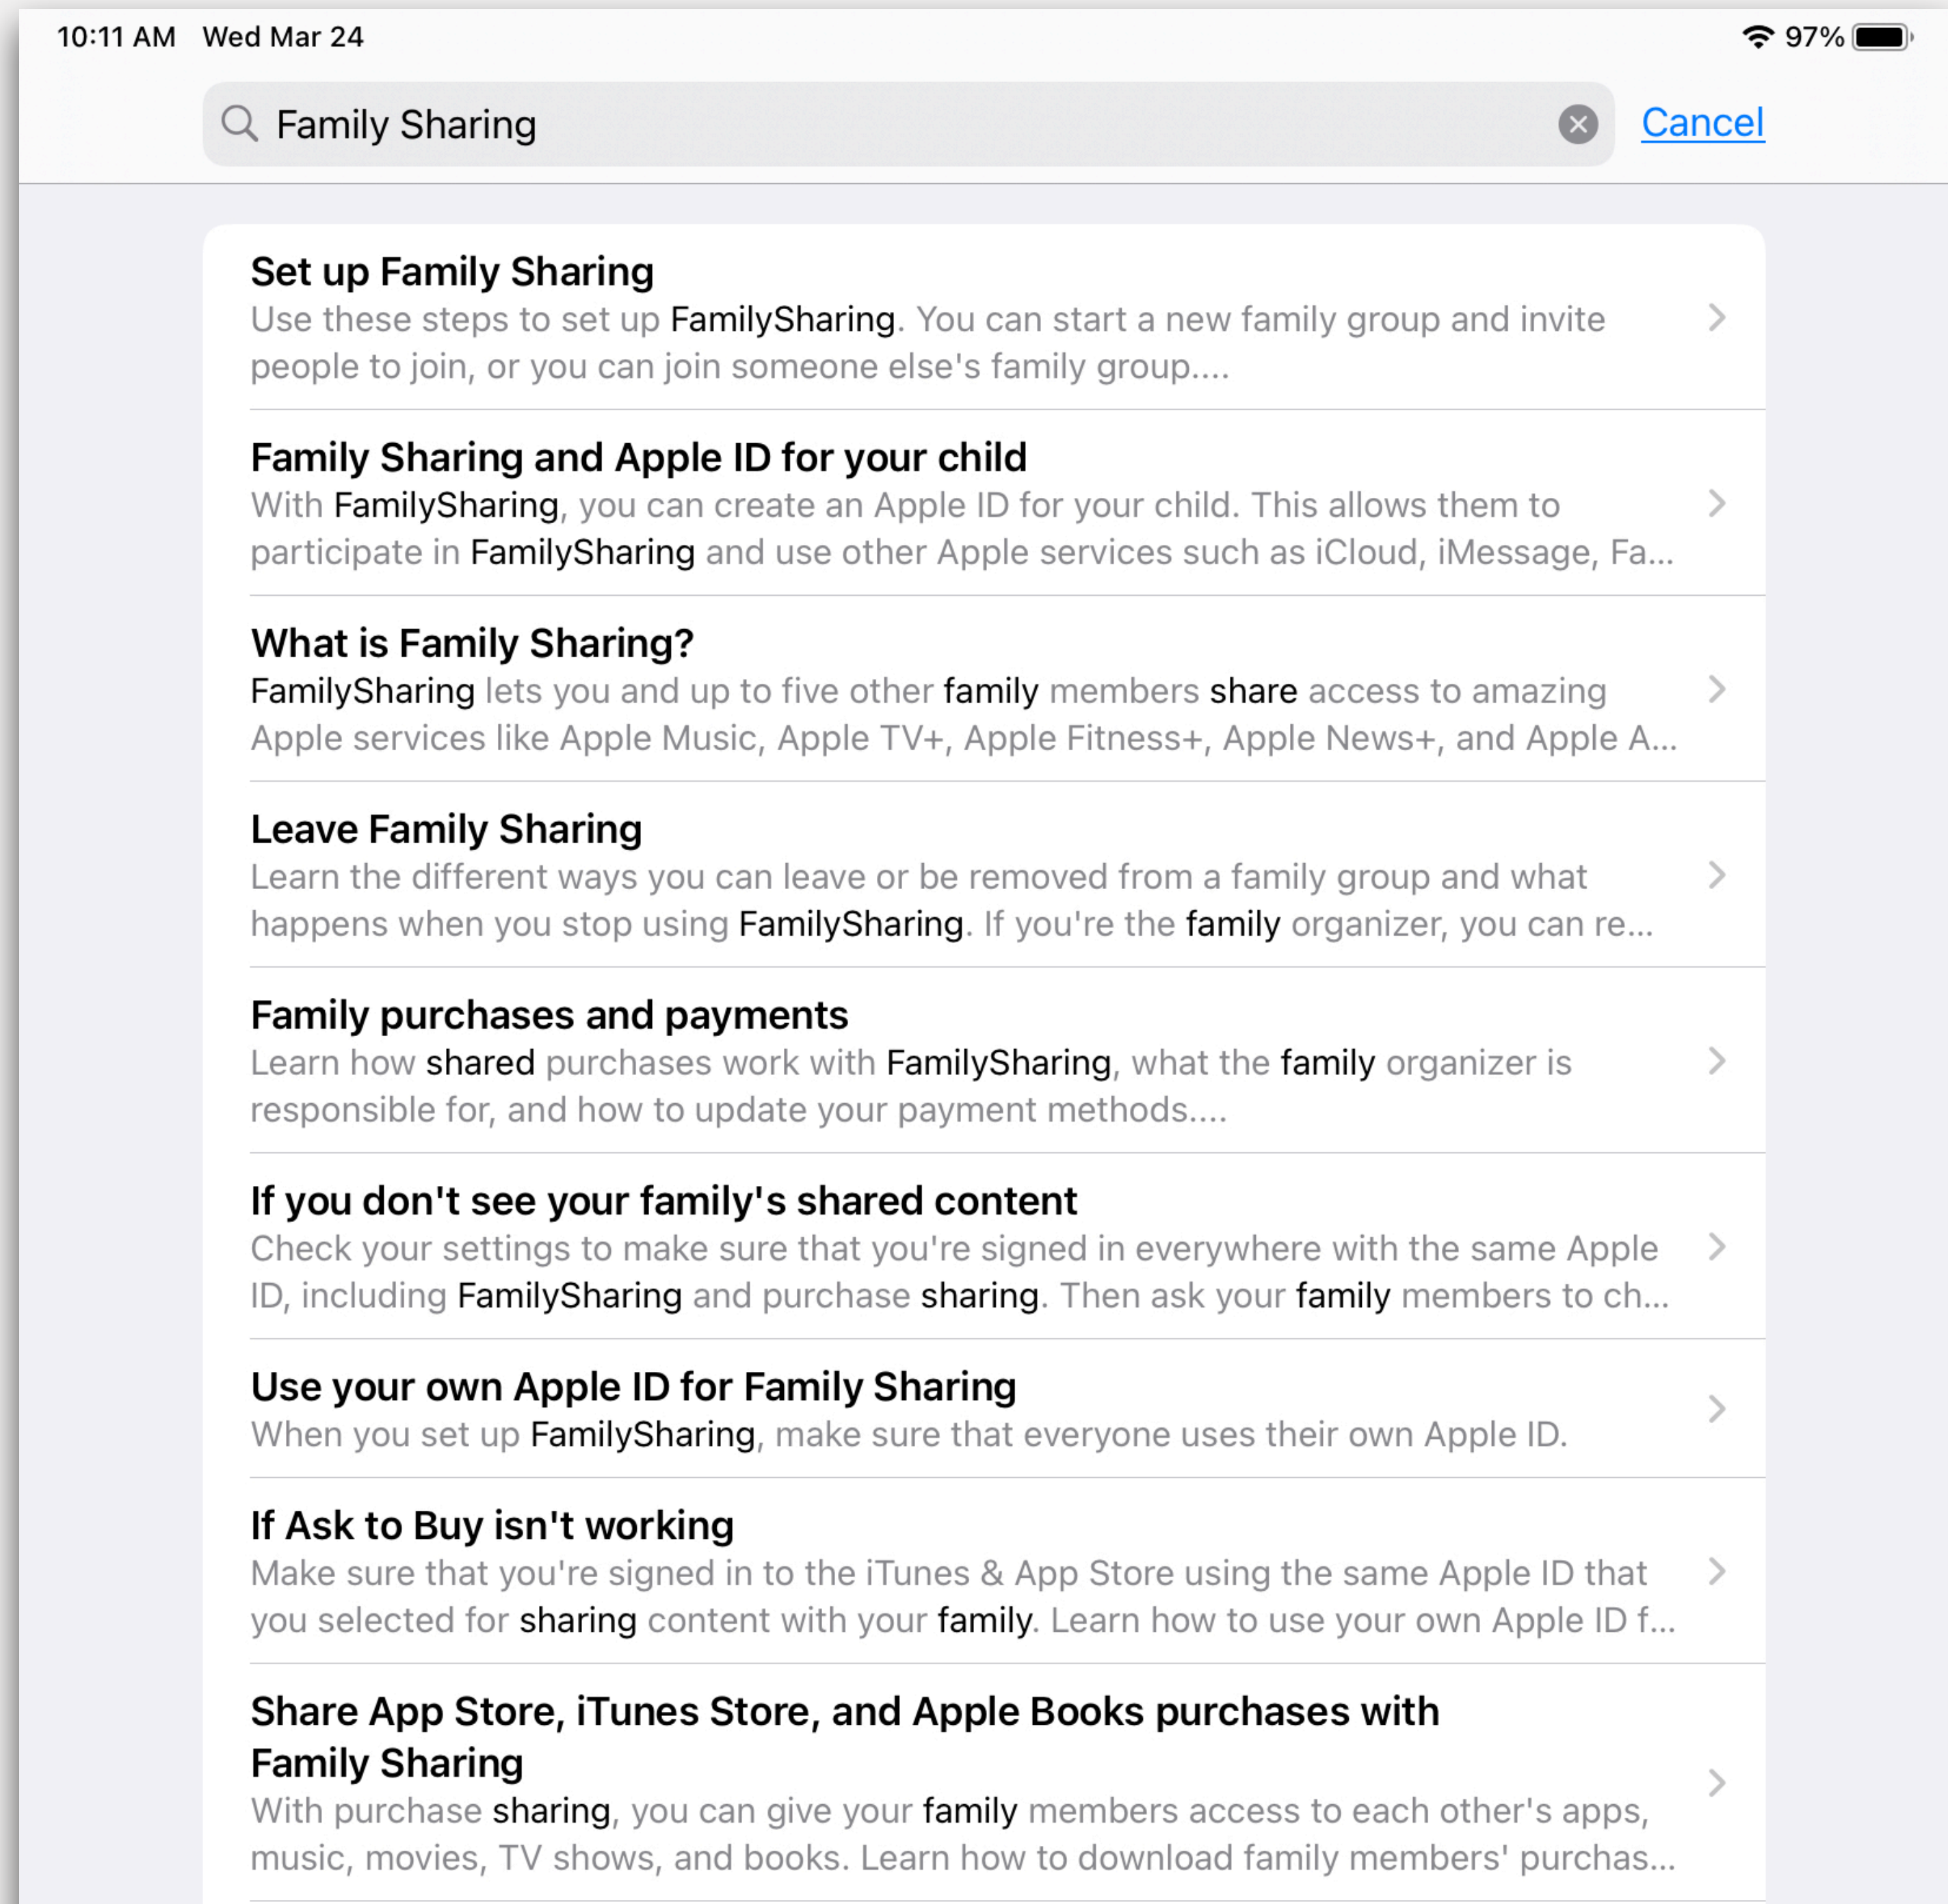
10:11 AM Wed Mar 24

97%

Family Sharing

Cancel

Set up Family Sharing
Use these steps to set up FamilySharing. You can start a new family group and invite people to join, or you can join someone else's family group....

Family Sharing and Apple ID for your child
With FamilySharing, you can create an Apple ID for your child. This allows them to participate in FamilySharing and use other Apple services such as iCloud, iMessage, Fa...

What is Family Sharing?
FamilySharing lets you and up to five other family members share access to amazing Apple services like Apple Music, Apple TV+, Apple Fitness+, Apple News+, and Apple A...

Leave Family Sharing
Learn the different ways you can leave or be removed from a family group and what happens when you stop using FamilySharing. If you're the family organizer, you can re...

Family purchases and payments
Learn how shared purchases work with FamilySharing, what the family organizer is responsible for, and how to update your payment methods....

If you don't see your family's shared content
Check your settings to make sure that you're signed in everywhere with the same Apple ID, including FamilySharing and purchase sharing. Then ask your family members to ch...

Use your own Apple ID for Family Sharing
When you set up FamilySharing, make sure that everyone uses their own Apple ID.

If Ask to Buy isn't working
Make sure that you're signed in to the iTunes & App Store using the same Apple ID that you selected for sharing content with your family. Learn how to use your own Apple ID f...

Share App Store, iTunes Store, and Apple Books purchases with Family Sharing
With purchase sharing, you can give your family members access to each other's apps, music, movies, TV shows, and books. Learn how to download family members' purchas...